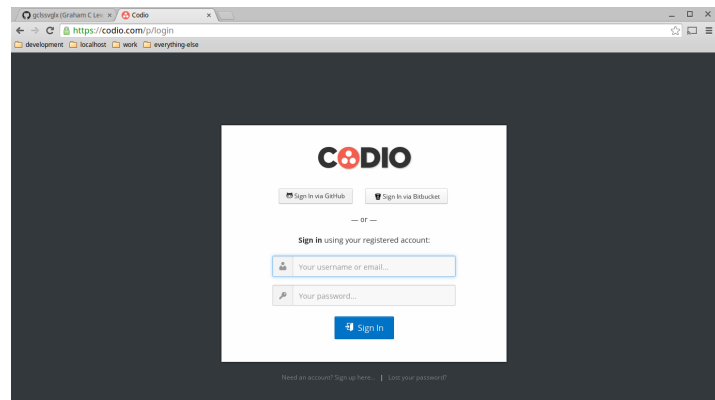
gclssvglx (Graham C Le ×
Codio ×

https://codio.com/p/login

development localhost work everything-else

CODIO

Sign In via GitHub
Sign In via Bitbucket

— or —

Sign in using your registered account:

Your username or email...

Your password...

Sign In

Need an account? Sign up here... | Lost your password?